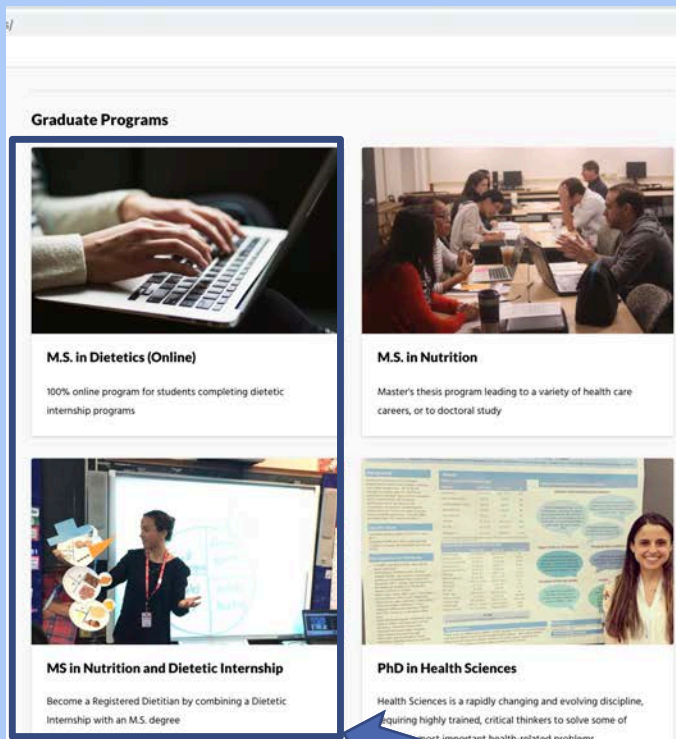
s/

Graduate Programs

M.S. in Dietetics (Online)

100% online program for students completing dietetic internship programs

M.S. in Nutrition

Master's thesis program leading to a variety of health care careers, or to doctoral study

MS in Nutrition and Dietetic Internship

Become a Registered Dietitian by combining a Dietetic Internship with an M.S. degree

PhD in Health Sciences

Health Sciences is a rapidly changing and evolving discipline, requiring highly trained, critical thinkers to solve some of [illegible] most important health-related problems